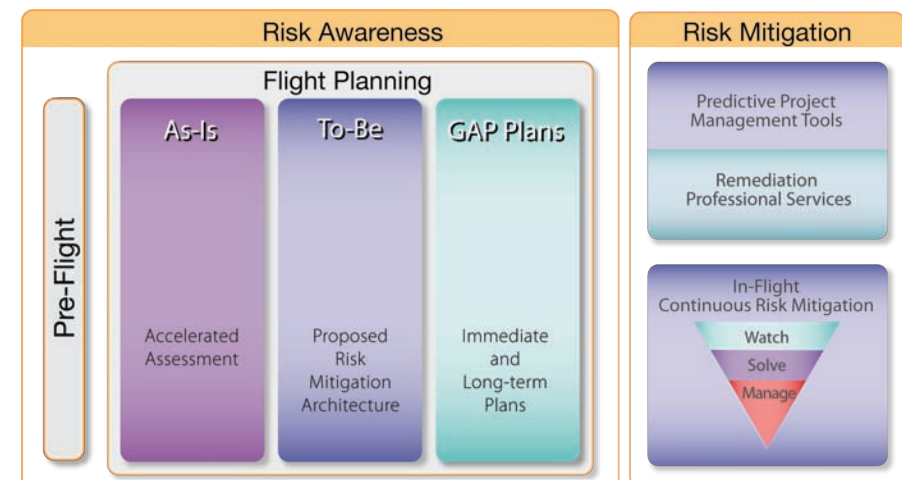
Risk Awareness

Pre-Flight

Flight Planning

As-Is

Accelerated Assessment

To-Be

Proposed Risk Mitigation Architecture

GAP Plans

Immediate and Long-term Plans

Risk Mitigation

Predictive Project Management Tools

Remediation Professional Services

In-Flight Continuous Risk Mitigation

Watch

Solve

Manage